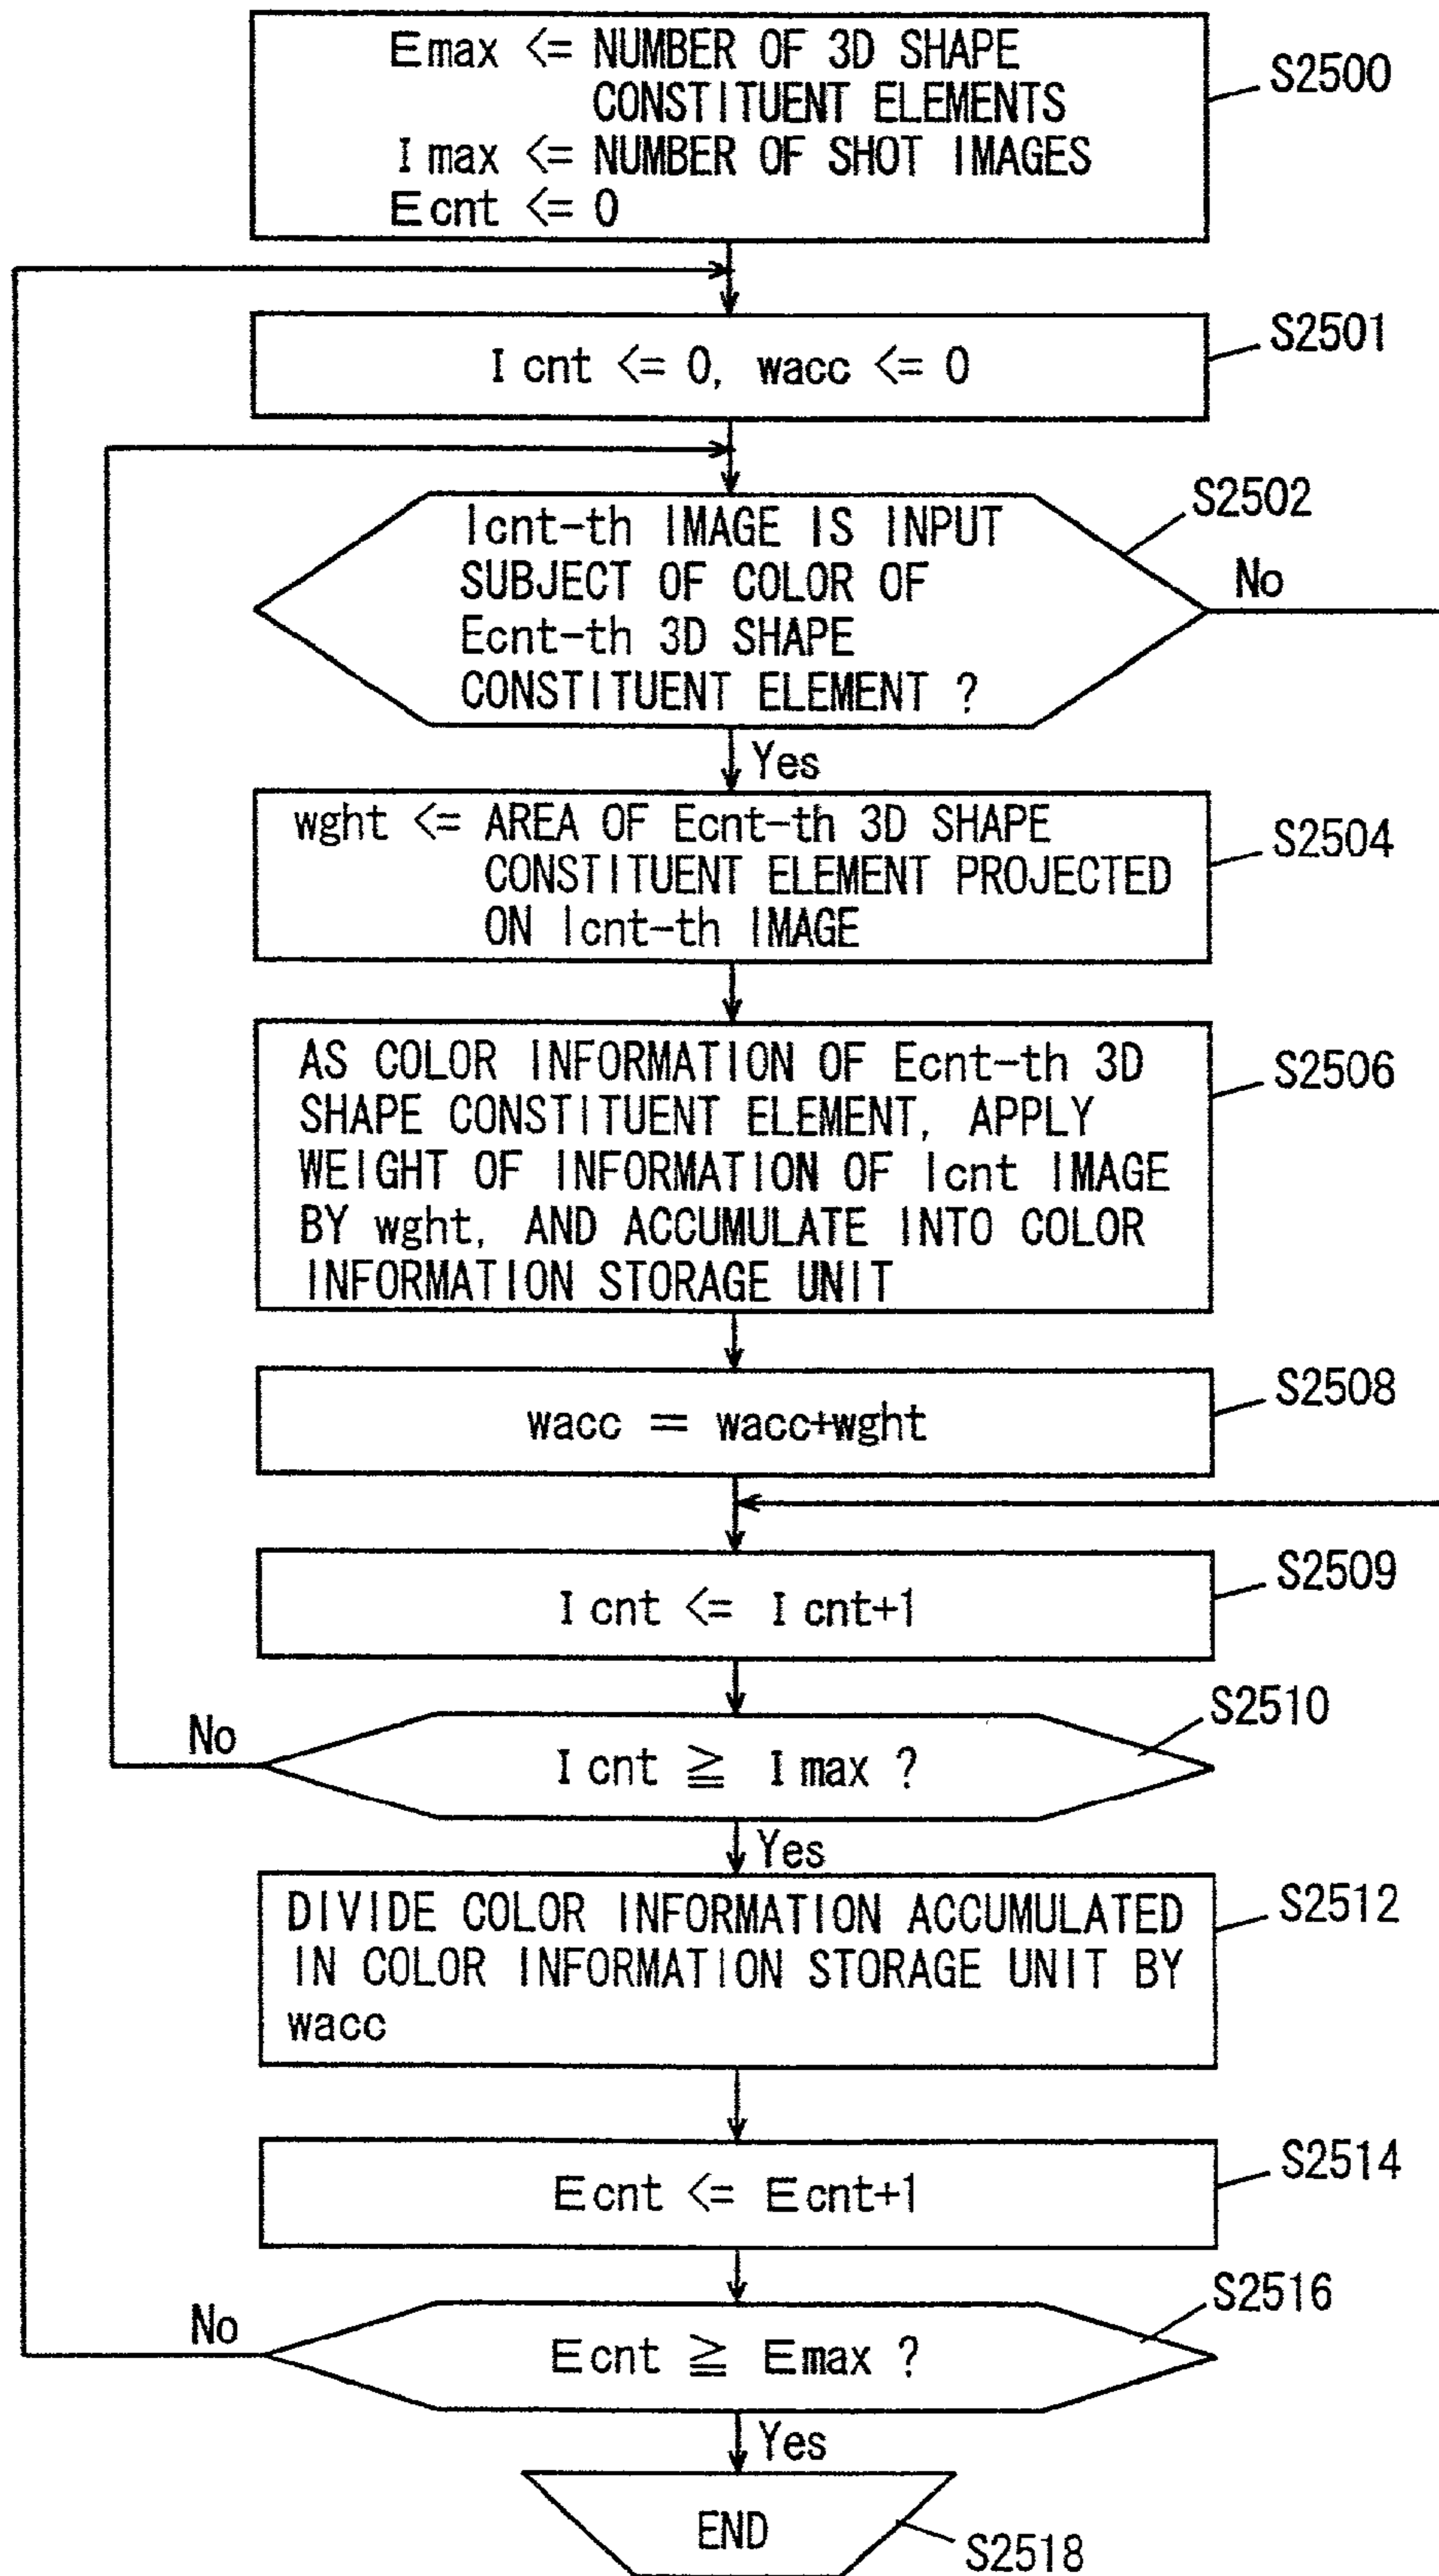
Emax <= NUMBER OF 3D SHAPE CONSTITUENT ELEMENTS
Imax <= NUMBER OF SHOT IMAGES
Ecnt <= 0

S2500

Icnt <= 0, wacc <= 0

S2501

Icnt-th IMAGE IS INPUT SUBJECT OF COLOR OF Ecnt-th 3D SHAPE CONSTITUENT ELEMENT ?

S2502

No

Yes

wght <= AREA OF Ecnt-th 3D SHAPE CONSTITUENT ELEMENT PROJECTED ON Icnt-th IMAGE

S2504

AS COLOR INFORMATION OF Ecnt-th 3D SHAPE CONSTITUENT ELEMENT, APPLY WEIGHT OF INFORMATION OF Icnt IMAGE BY wght, AND ACCUMULATE INTO COLOR INFORMATION STORAGE UNIT

S2506

wacc = wacc+wght

S2508

Icnt <= Icnt+1

S2509

No

Icnt $\geqq$ Imax ?

S2510

Yes

DIVIDE COLOR INFORMATION ACCUMULATED IN COLOR INFORMATION STORAGE UNIT BY wacc

S2512

Ecnt <= Ecnt+1

S2514

No

Ecnt $\geqq$ Emax ?

S2516

Yes

END

S2518